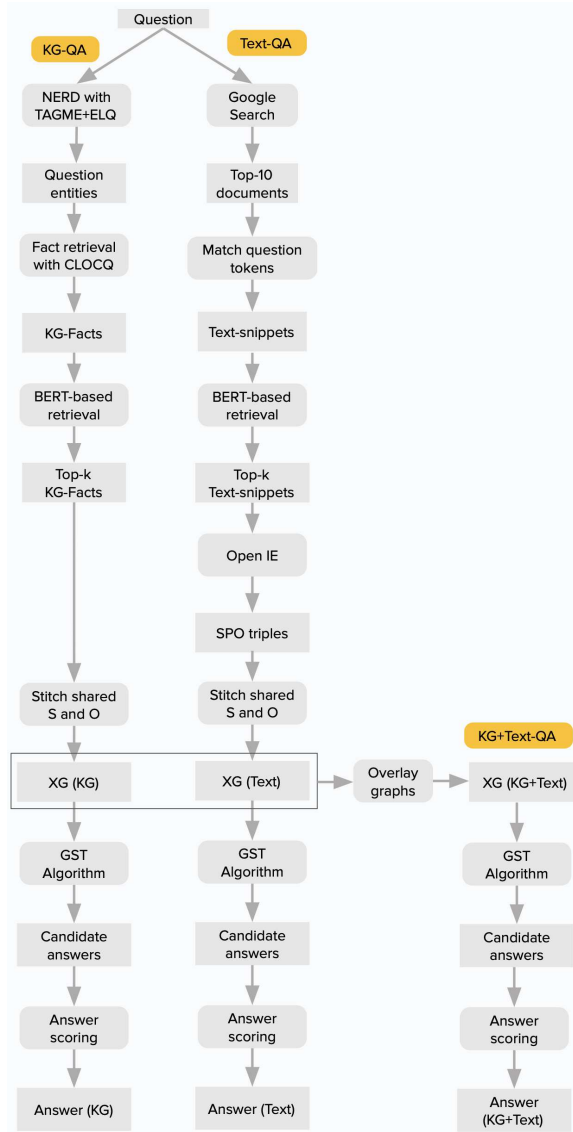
Question

KG-QA

NERD with TAGME+ELQ

Question entities

Fact retrieval with CLOCQ

KG-Facts

BERT-based retrieval

Top-k KG-Facts

Stitch shared S and O

XG (KG)

GST Algorithm

Candidate answers

Answer scoring

Answer (KG)

Text-QA

Google Search

Top-10 documents

Match question tokens

Text-snippets

BERT-based retrieval

Top-k Text-snippets

Open IE

SPO triples

Stitch shared S and O

XG (Text)

GST Algorithm

Candidate answers

Answer scoring

Answer (Text)

Overlay graphs

KG+Text-QA

XG (KG+Text)

GST Algorithm

Candidate answers

Answer scoring

Answer (KG+Text)